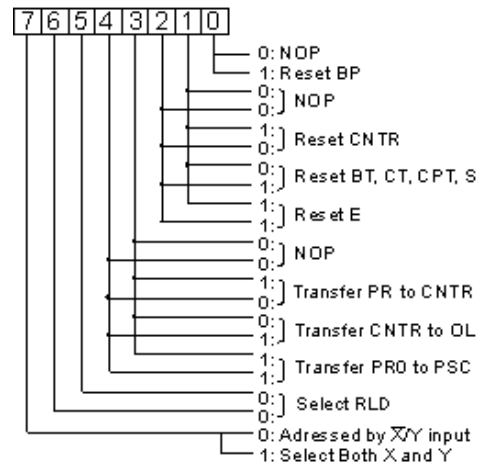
7 6 5 4 3 2 1 0

0: NOP
1: Reset BP
0:
0: NOP
1:
0: Reset CNTR
0:
1: Reset BT, CT, CPT, S
1:
1: Reset E
0:
0: NOP
1:
0: Transfer PR to CNTR
0:
1: Transfer CNTR to OL
1:
1: Transfer PR0 to PSC
0:
0: Select RLD
0: Adressed by $\overline{X}$/Y input
1: Select Both X and Y